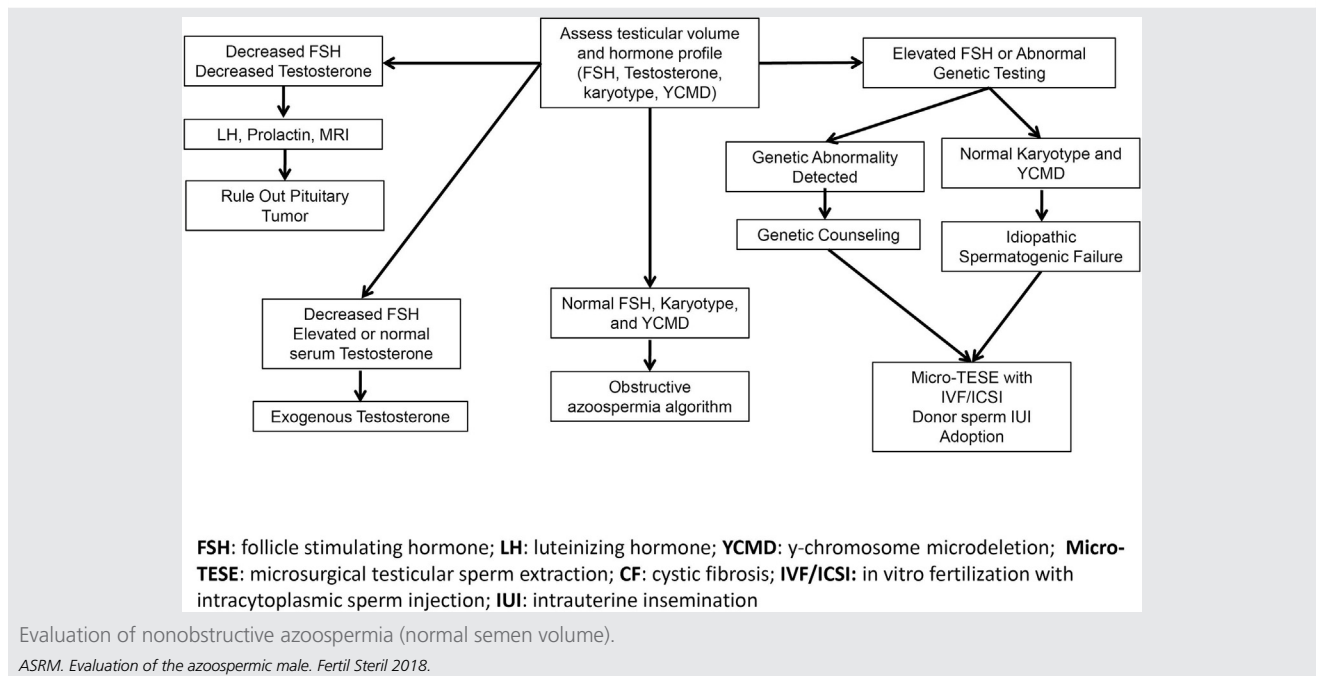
Assess testicular volume and hormone profile (FSH, Testosterone, karyotype, YCMD)

Decreased FSH
Decreased Testosterone

LH, Prolactin, MRI

Rule Out Pituitary Tumor

Decreased FSH
Elevated or normal serum Testosterone

Exogenous Testosterone

Normal FSH, Karyotype, and YCMD

Obstructive azoospermia algorithm

Elevated FSH or Abnormal Genetic Testing

Genetic Abnormality Detected

Genetic Counseling

Normal Karyotype and YCMD

Idiopathic Spermatogenic Failure

Micro-TESE with IVF/ICSI
Donor sperm IUI
Adoption

**FSH**: follicle stimulating hormone; **LH**: luteinizing hormone; **YCMD**: y-chromosome microdeletion; **Micro-TESE**: microsurgical testicular sperm extraction; **CF**: cystic fibrosis; **IVF/ICSI:** in vitro fertilization with intracytoplasmic sperm injection; **IUI**: intrauterine insemination

Evaluation of nonobstructive azoospermia (normal semen volume).

ASRM. Evaluation of the azoospermic male. Fertil Steril 2018.